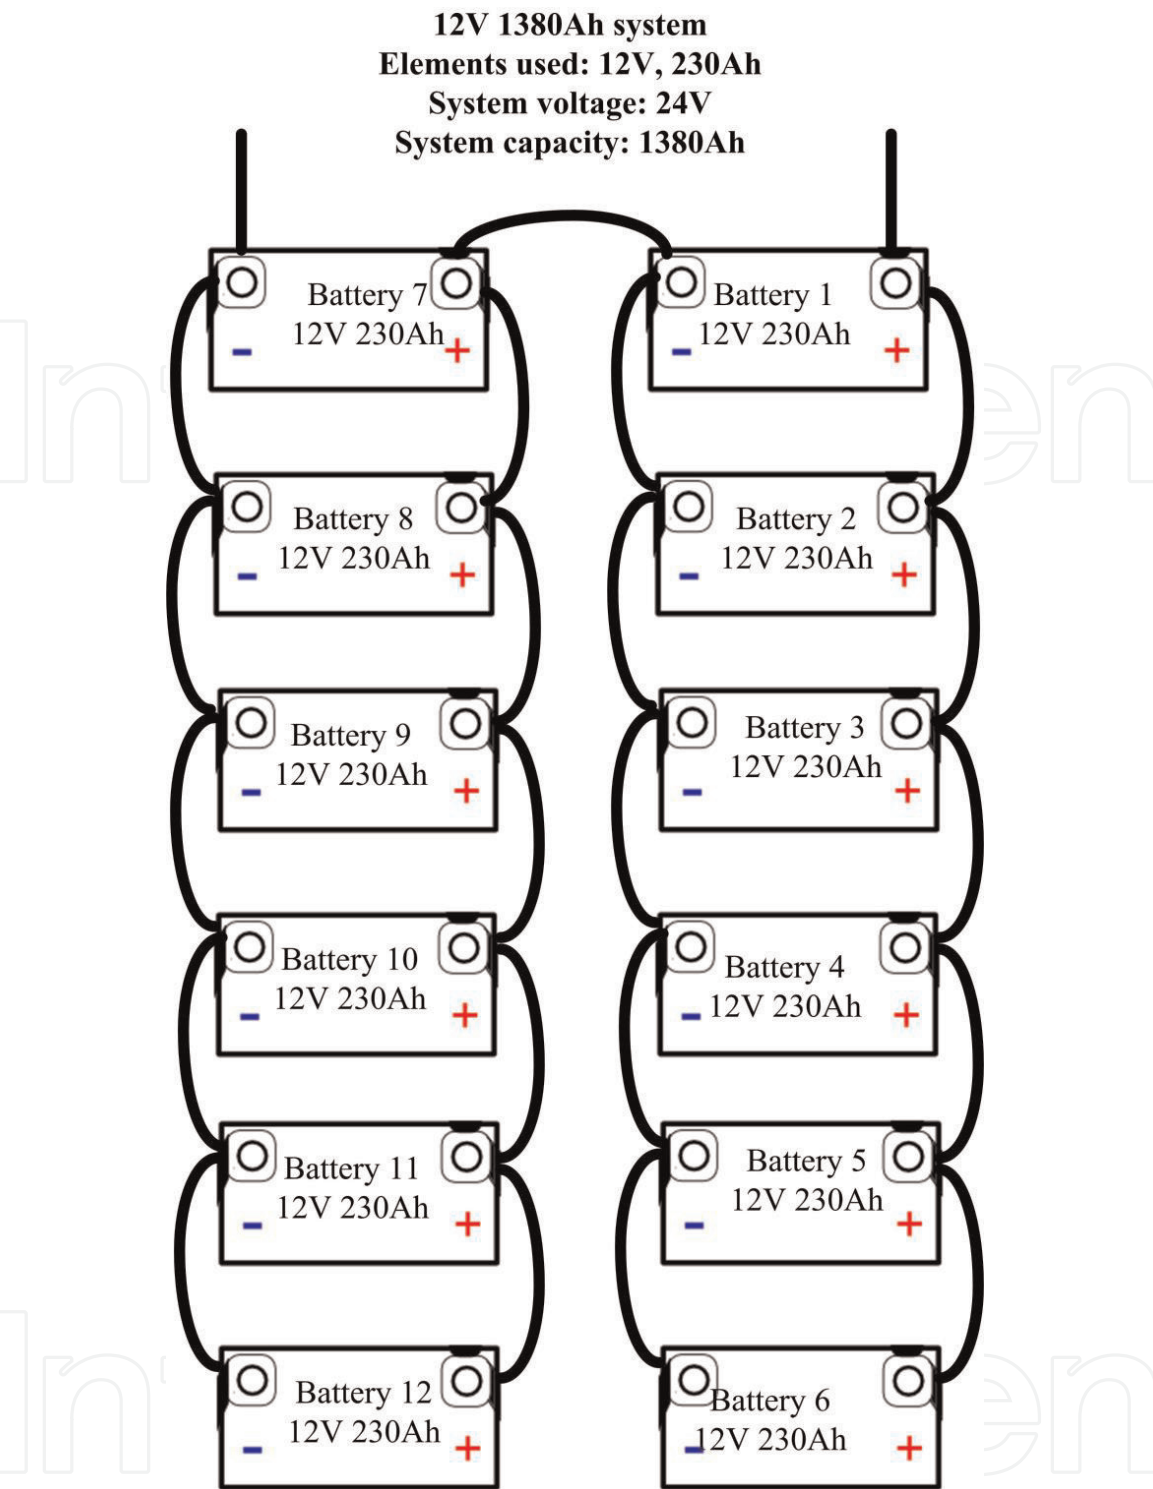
12V 1380Ah system
Elements used: 12V, 230Ah
System voltage: 24V
System capacity: 1380Ah

Battery 7
12V 230Ah
-
+

Battery 8
12V 230Ah
-
+

Battery 9
12V 230Ah
-
+

Battery 10
12V 230Ah
-
+

Battery 11
12V 230Ah
-
+

Battery 12
12V 230Ah
-
+

Battery 1
12V 230Ah
-
+

Battery 2
12V 230Ah
-
+

Battery 3
12V 230Ah
-
+

Battery 4
12V 230Ah
-
+

Battery 5
12V 230Ah
-
+

Battery 6
12V 230Ah
-
+